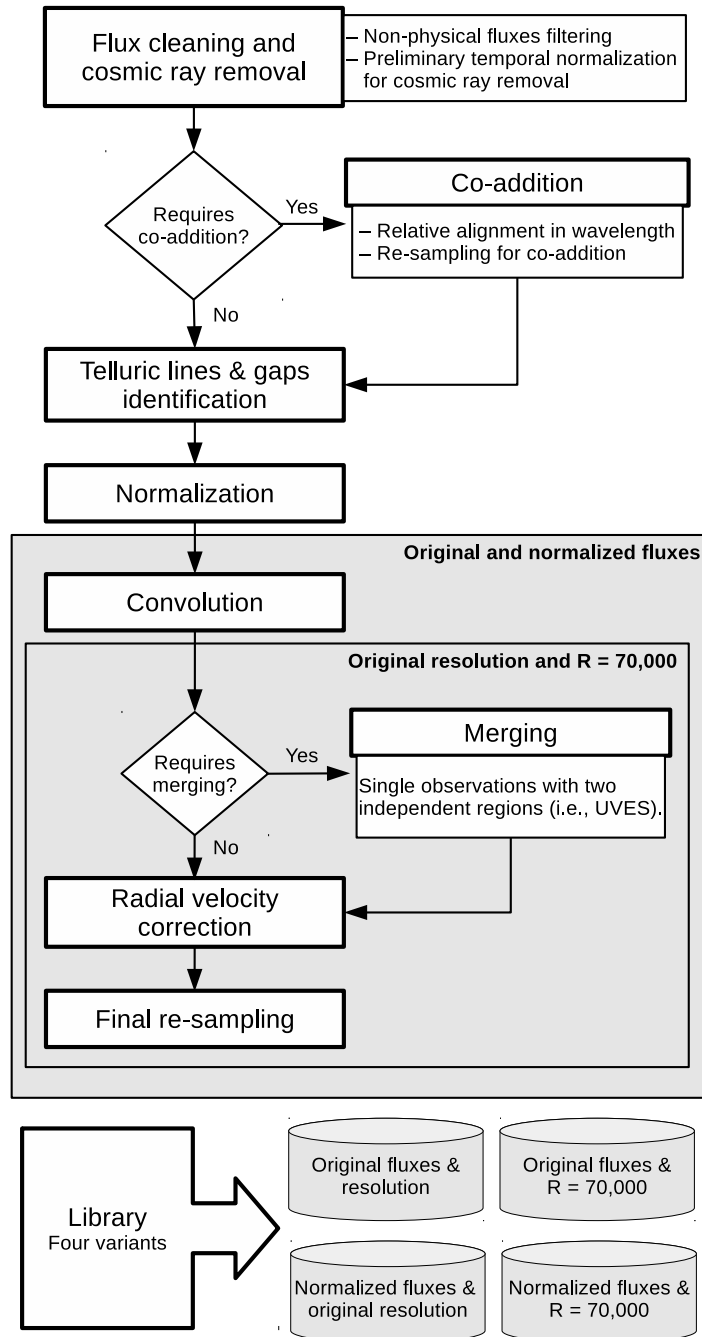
Flux cleaning and cosmic ray removal

– Non-physical fluxes filtering
– Preliminary temporal normalization for cosmic ray removal

Requires co-addition?

Yes

Co-addition

– Relative alignment in wavelength
– Re-sampling for co-addition

No

Telluric lines & gaps identification

Normalization

Original and normalized fluxes

Convolution

Original resolution and R = 70,000

Requires merging?

Yes

Merging

Single observations with two independent regions (i.e., UVES).

No

Radial velocity correction

Final re-sampling

Library
Four variants

Original fluxes & resolution

Original fluxes & R = 70,000

Normalized fluxes & original resolution

Normalized fluxes & R = 70,000